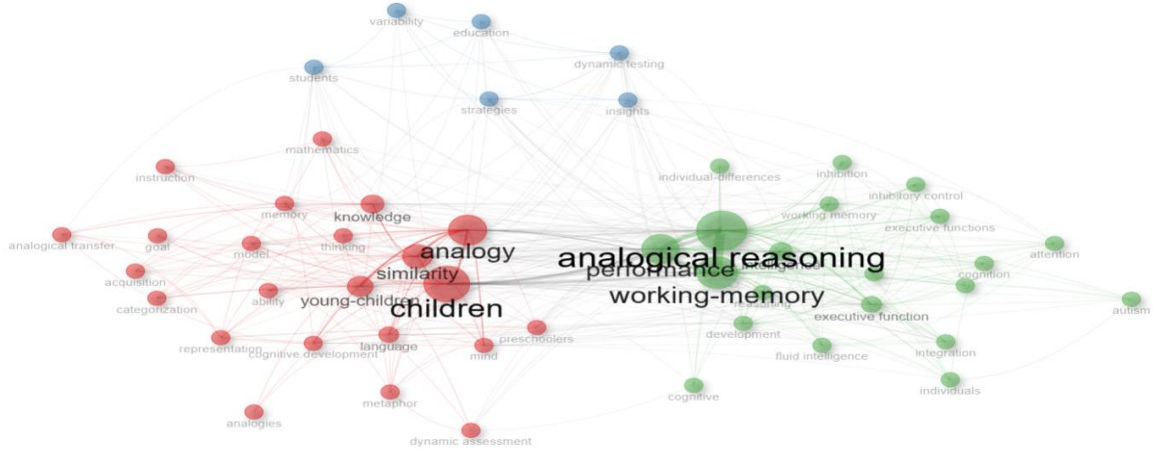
variability
education
dynamic testing
students
strategies
insights
mathematics
instruction
individual-differences
inhibition
inhibitory control
memory
knowledge
working memory
executive functions
analogical transfer
goal
model
thinking
analogy
analogical reasoning
attention
intelligence
acquisition
similarity
performance
cognition
categorization
ability
young-children
working-memory
autism
children
reasoning
executive function
preschoolers
development
representation
cognitive development
language
mind
fluid intelligence
integration
cognitive
individuals
metaphor
analogies
dynamic assessment